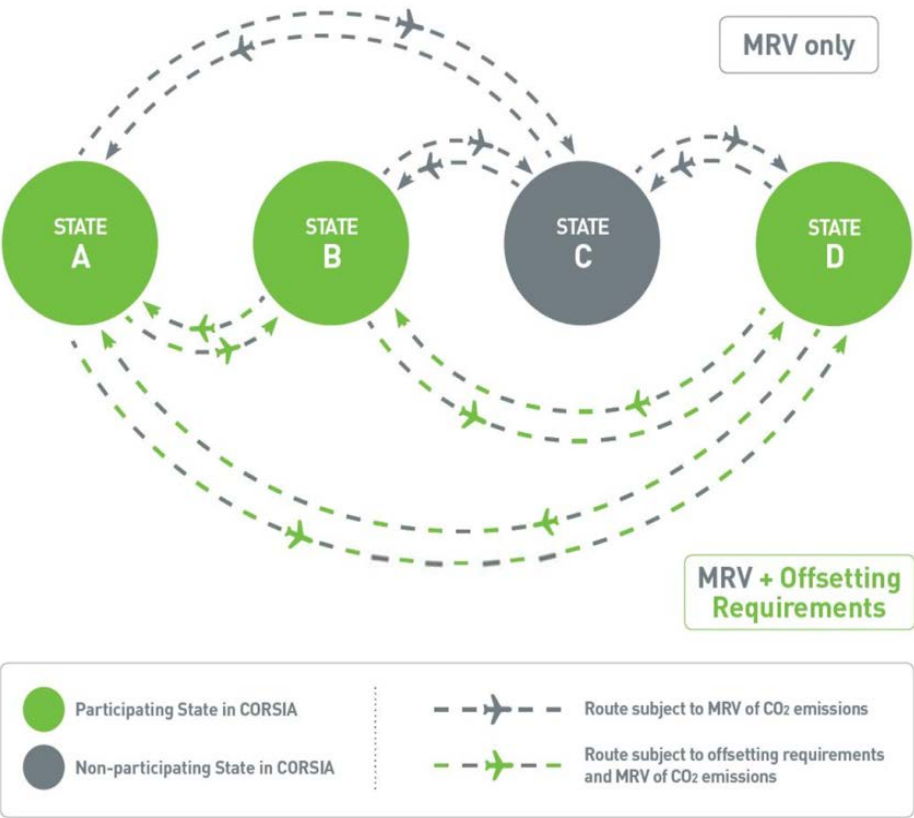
MRV only

STATE A

STATE B

STATE C

STATE D

MRV + Offsetting Requirements

Participating State in CORSIA

Non-participating State in CORSIA

Route subject to MRV of $CO_2$ emissions

Route subject to offsetting requirements and MRV of $CO_2$ emissions